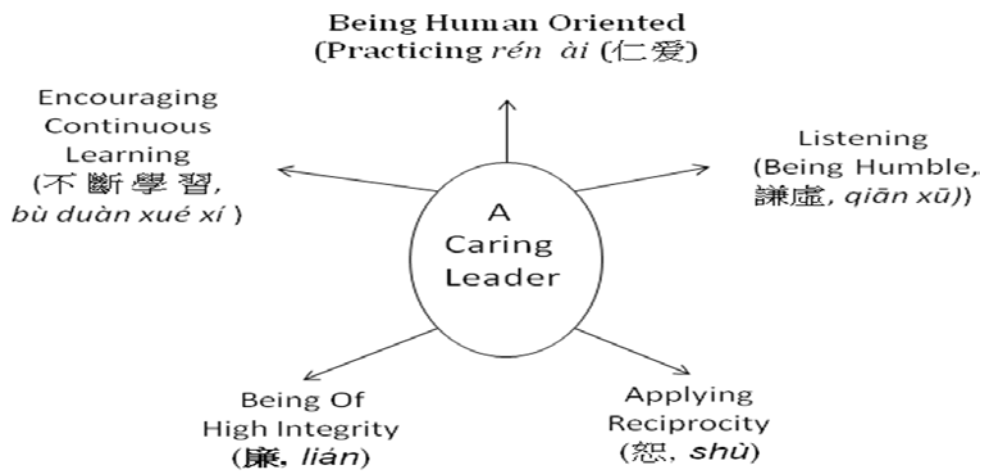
Being Human Oriented
(Practicing *rén ài* (仁爱)

Encouraging Continuous Learning
(不斷學習, *bù duàn xué xí* )

Listening
(Being Humble,
謙虛, *qiān xū*))

A Caring Leader

Being Of High Integrity
(廉, *lián*)

Applying Reciprocity
(恕, *shù*)